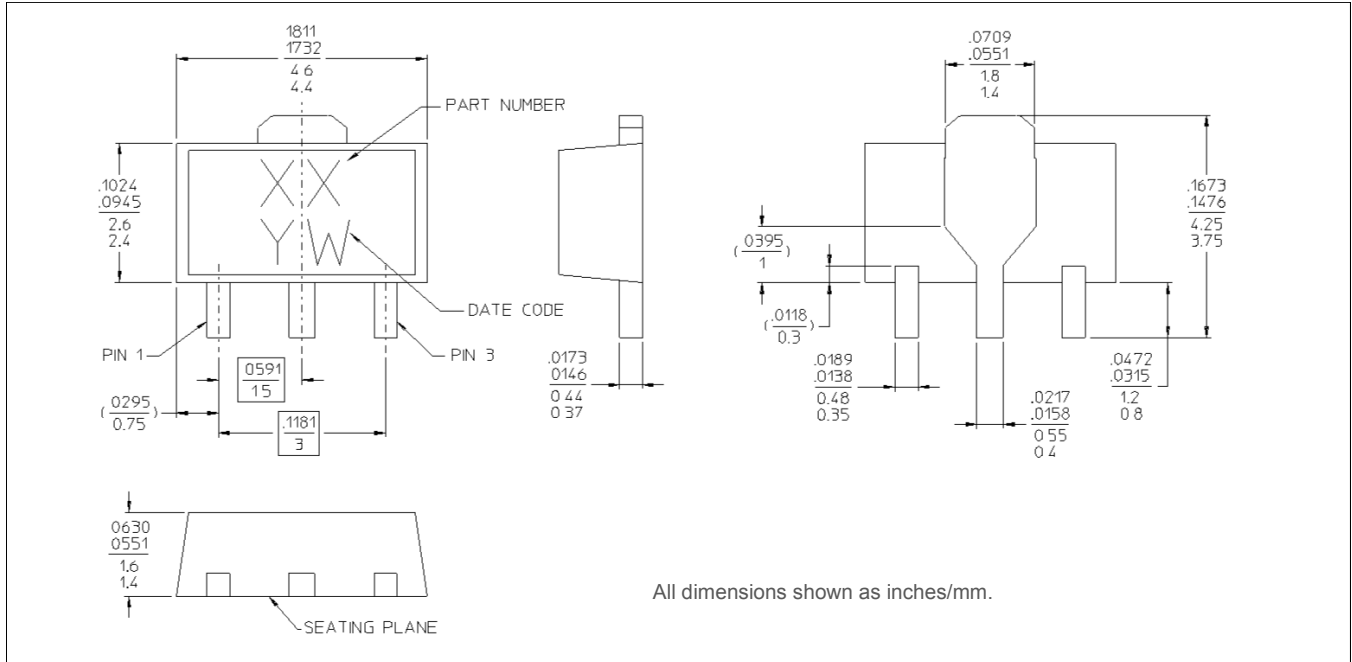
1811
1732
4 6
4.4

PART NUMBER

.1024
.0945
2.6
2.4

XX
YW

DATE CODE

PIN 1

PIN 3

0591
15

( .0295 / 0.75 )

.1181
3

.0173
.0146
0 44
0 37

.0709
.0551
1.8
1.4

.1673
.1476
4.25
3.75

( .0395 / 1 )

( .0118 / 0.3 )

.0189
.0138
0.48
0.35

.0472
.0315
1.2
0 8

.0217
.0158
0 55
0 4

0630
0551
1.6
1.4

SEATING PLANE

All dimensions shown as inches/mm.